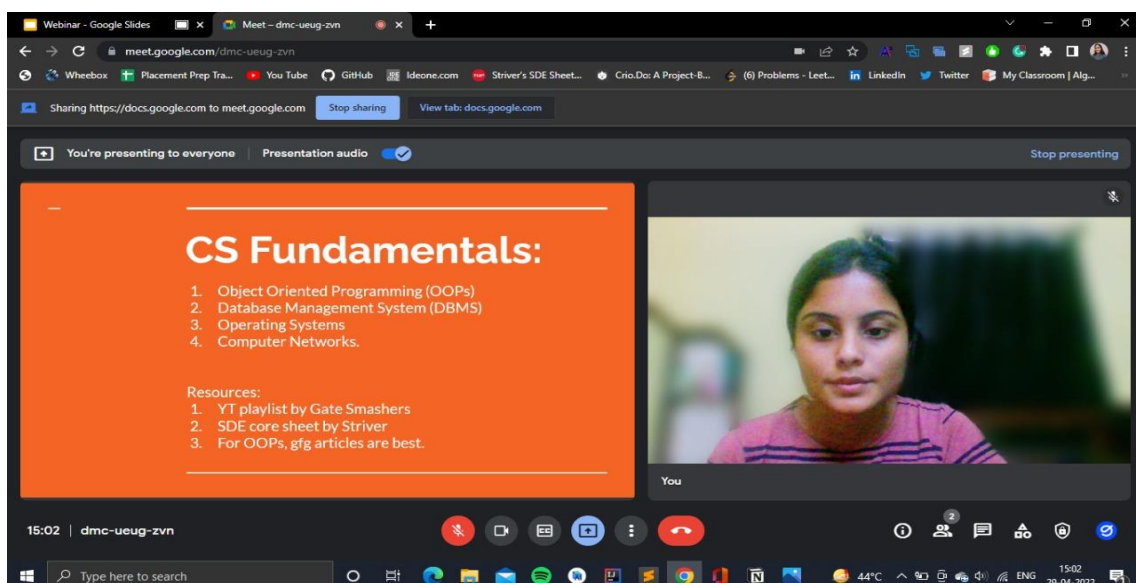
Webinar - Google Slides
Meet – dmc-ueug-zvn
meet.google.com/dmc-ueug-zvn
Wheebox Placement Prep Tra... You Tube GitHub Ideone.com Striver's SDE Sheet... Crio.Do: A Project-B... (6) Problems - Leet... LinkedIn Twitter My Classroom | Alg...
Sharing https://docs.google.com to meet.google.com Stop sharing View tab: docs.google.com
You're presenting to everyone | Presentation audio
Stop presenting

CS Fundamentals:
1. Object Oriented Programming (OOPs)
2. Database Management System (DBMS)
3. Operating Systems
4. Computer Networks.

Resources:
1. YT playlist by Gate Smashers
2. SDE core sheet by Striver
3. For OOPs, gfg articles are best.

You
15:02 | dmc-ueug-zvn
2
Type here to search
44°C ENG 15:02 29-04-2022